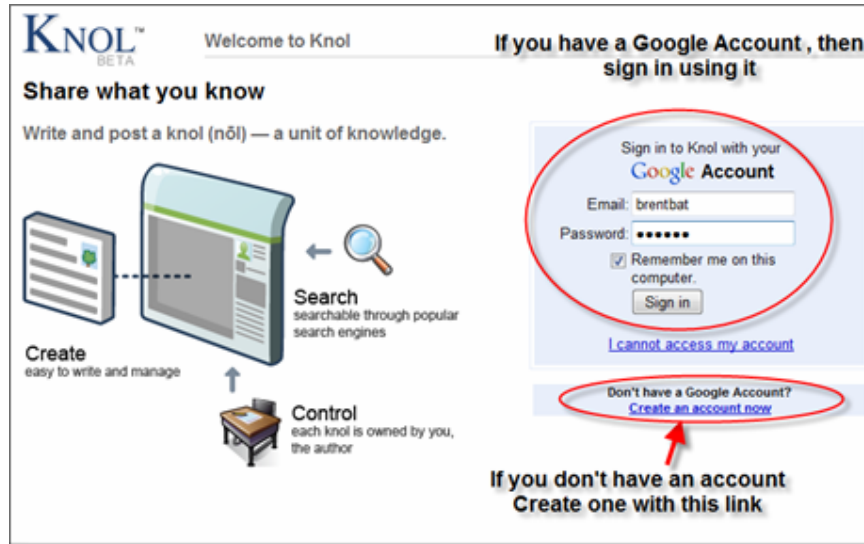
KNOL™
BETA

Welcome to Knol

If you have a Google Account , then sign in using it

Share what you know

Write and post a knol (nōl) — a unit of knowledge.

Search
searchable through popular search engines

Create
easy to write and manage

Control
each knol is owned by you, the author

Sign in to Knol with your
Google Account

Email: brentbat

Password: ••••••

Remember me on this computer.

Sign in

I cannot access my account

Don't have a Google Account?
Create an account now

If you don't have an account
Create one with this link